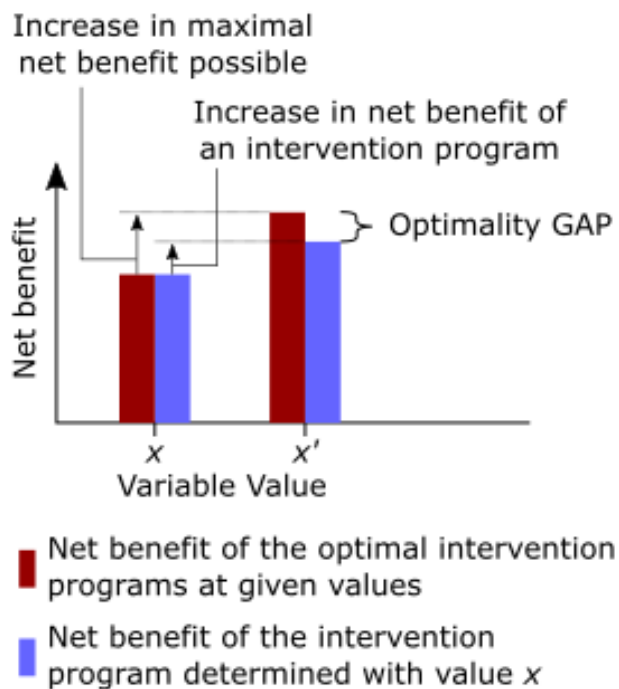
Increase in maximal net benefit possible

Increase in net benefit of an intervention program

Optimality GAP

Net benefit

$x$

$x'$

Variable Value

Net benefit of the optimal intervention programs at given values

Net benefit of the intervention program determined with value $x$